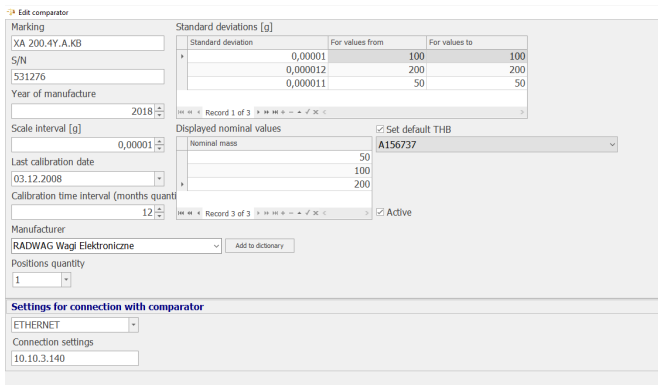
Edit comparator

Marking
XA 200.4Y.A.KB
S/N
531276
Year of manufacture
2018
Scale interval [g]
0,00001
Last calibration date
03.12.2008
Calibration time interval (months quanti
12
Manufacturer
RADWAG Wagi Elektroniczne
Add to dictionary
Positions quantity
1

Standard deviations [g]

| Standard deviation | For values from | For values to |
|---|---|---|
| 0,00001 | 100 | 100 |
| 0,000012 | 200 | 200 |
| 0,000011 | 50 | 50 |

Record 1 of 3

Displayed nominal values

| Nominal mass |
|---|
| 50 |
| 100 |
| 200 |

Record 3 of 3

Set default THB
A156737

Active

Settings for connection with comparator
ETHERNET
Connection settings
10.10.3.140